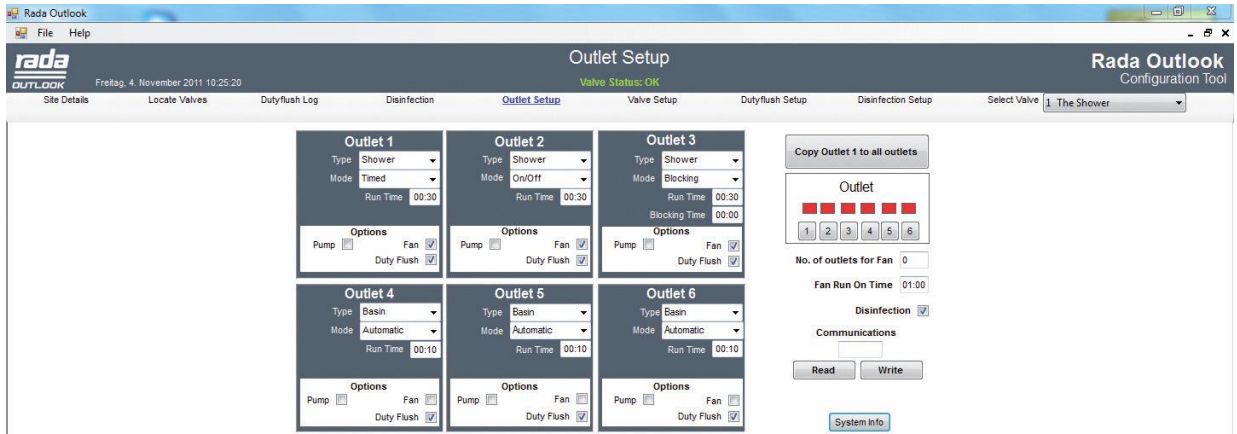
Rada Outlook

File Help

rada OUTLOOK

Freitag, 4. November 2011 10:25:20

Outlet Setup

Valve Status: OK

Rada Outlook
Configuration Tool

Site Details | Locate Valves | Dutyflush Log | Disinfection | Outlet Setup | Valve Setup | Dutyflush Setup | Disinfection Setup | Select Valve 1 The Shower

Outlet 1
Type Shower
Mode Timed
Run Time 00:30
Options
Pump Fan
Duty Flush

Outlet 2
Type Shower
Mode On/Off
Run Time 00:30
Options
Pump Fan
Duty Flush

Outlet 3
Type Shower
Mode Blocking
Run Time 00:30
Blocking Time 00:00
Options
Pump Fan
Duty Flush

Copy Outlet 1 to all outlets

Outlet

1 2 3 4 5 6

No. of outlets for Fan 0

Fan Run On Time 01:00

Outlet 4
Type Basin
Mode Automatic
Run Time 00:10
Options
Pump Fan
Duty Flush

Outlet 5
Type Basin
Mode Automatic
Run Time 00:10
Options
Pump Fan
Duty Flush

Outlet 6
Type Basin
Mode Automatic
Run Time 00:10
Options
Pump Fan
Duty Flush

Disinfection

Communications

Read Write

System Info